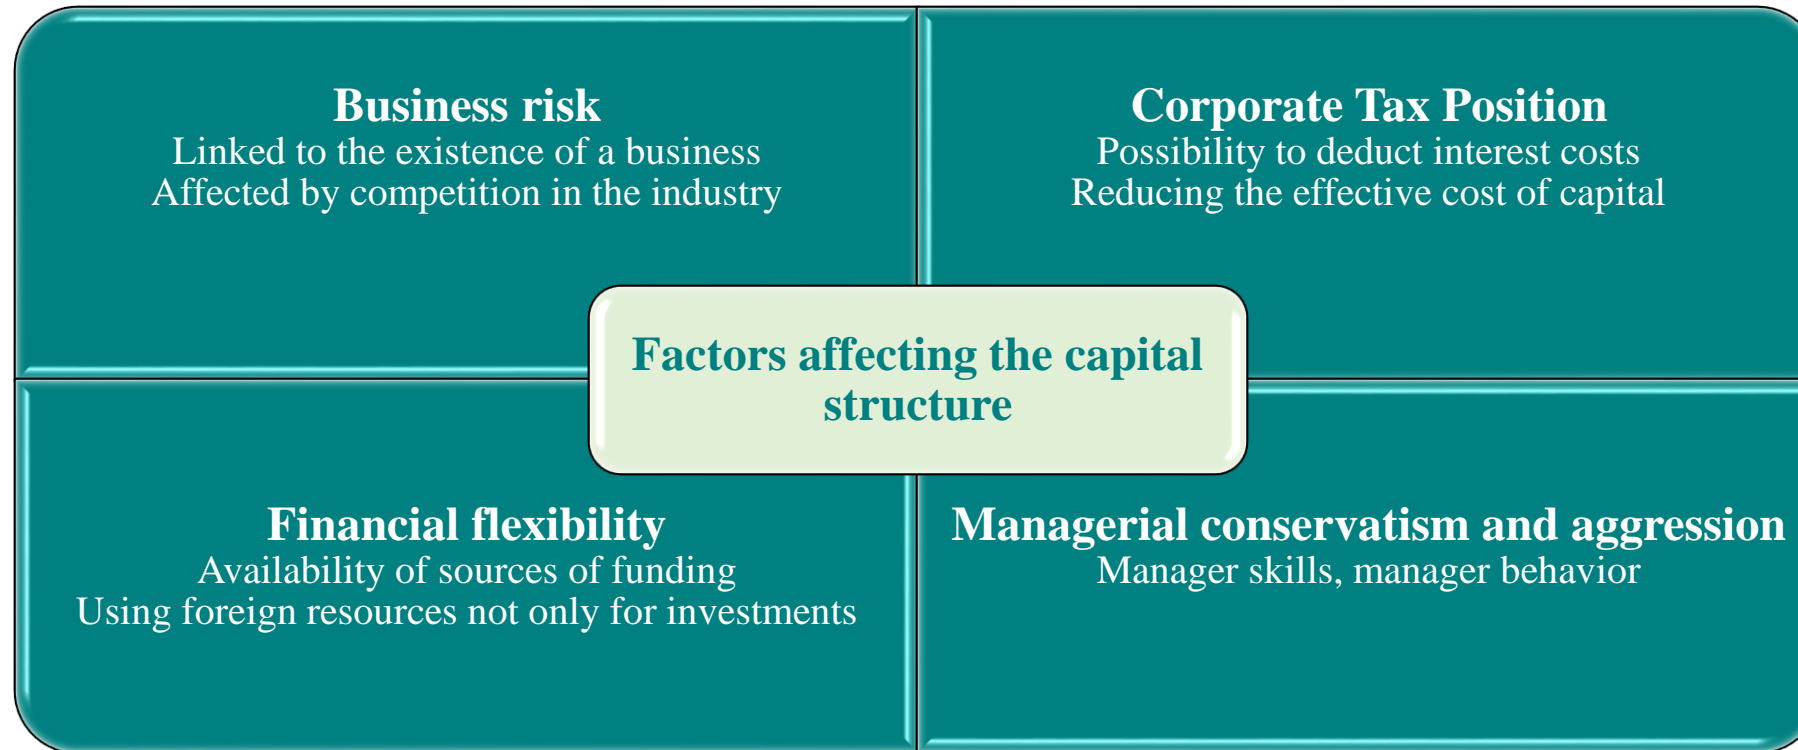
Business risk
Linked to the existence of a business
Affected by competition in the industry

Corporate Tax Position
Possibility to deduct interest costs
Reducing the effective cost of capital

Factors affecting the capital structure

Financial flexibility
Availability of sources of funding
Using foreign resources not only for investments

Managerial conservatism and aggression
Manager skills, manager behavior